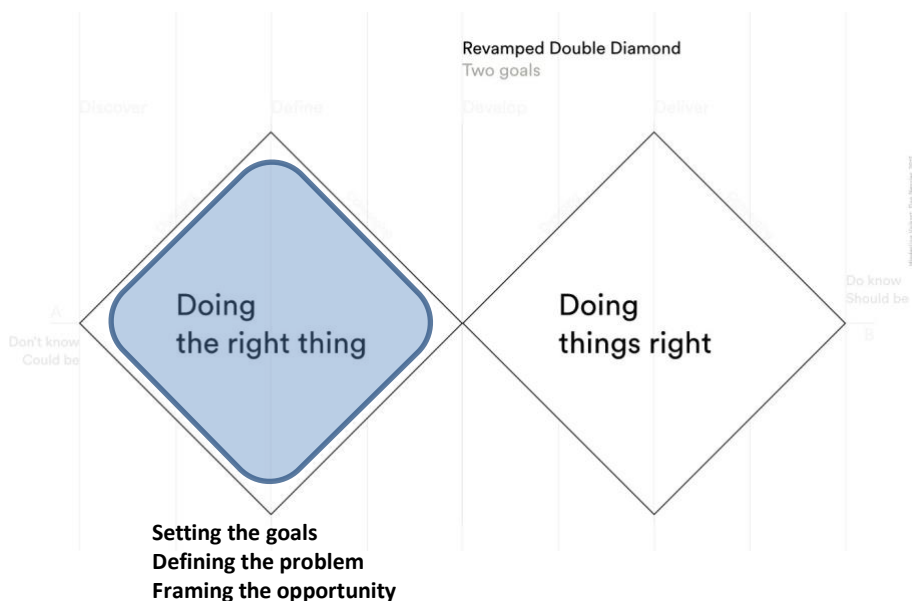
Revamped Double Diamond
Two goals

Discover
Define
Develop
Deliver

A
Don't know
Could be

Doing
the right thing

Doing
things right

Do know
Should be
B

Setting the goals
Defining the problem
Framing the opportunity